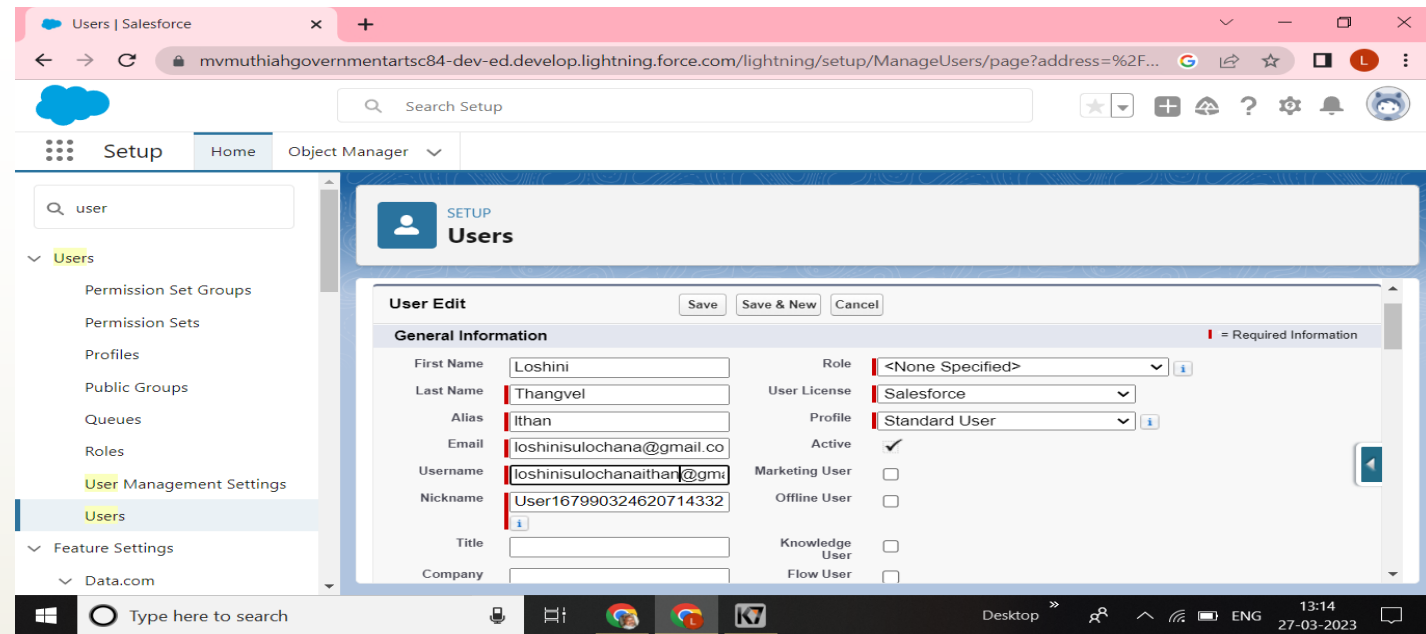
Users | Salesforce ×

mvmuthiahgovernmentartsc84-dev-ed.develop.lightning.force.com/lightning/setup/ManageUsers/page?address=%2F...

Search Setup

Setup Home Object Manager

user

Users
Permission Set Groups
Permission Sets
Profiles
Public Groups
Queues
Roles
User Management Settings
Users
Feature Settings
Data.com

SETUP
Users

User Edit
Save Save & New Cancel

General Information
= Required Information

| | | | |
|---|---|---|---|
| First Name | Loshini | Role | <None Specified> |
| Last Name | Thangvel | User License | Salesforce |
| Alias | lthan | Profile | Standard User |
| Email | loshinisulochana@gmail.co | Active | ✓ |
| Username | loshinisulochanaithan@gma | Marketing User | |
| Nickname | User16799032462071433​2 | Offline User | |
| Title | | Knowledge User | |
| Company | | Flow User | |

Type here to search
Desktop
ENG
13:14
27-03-2023